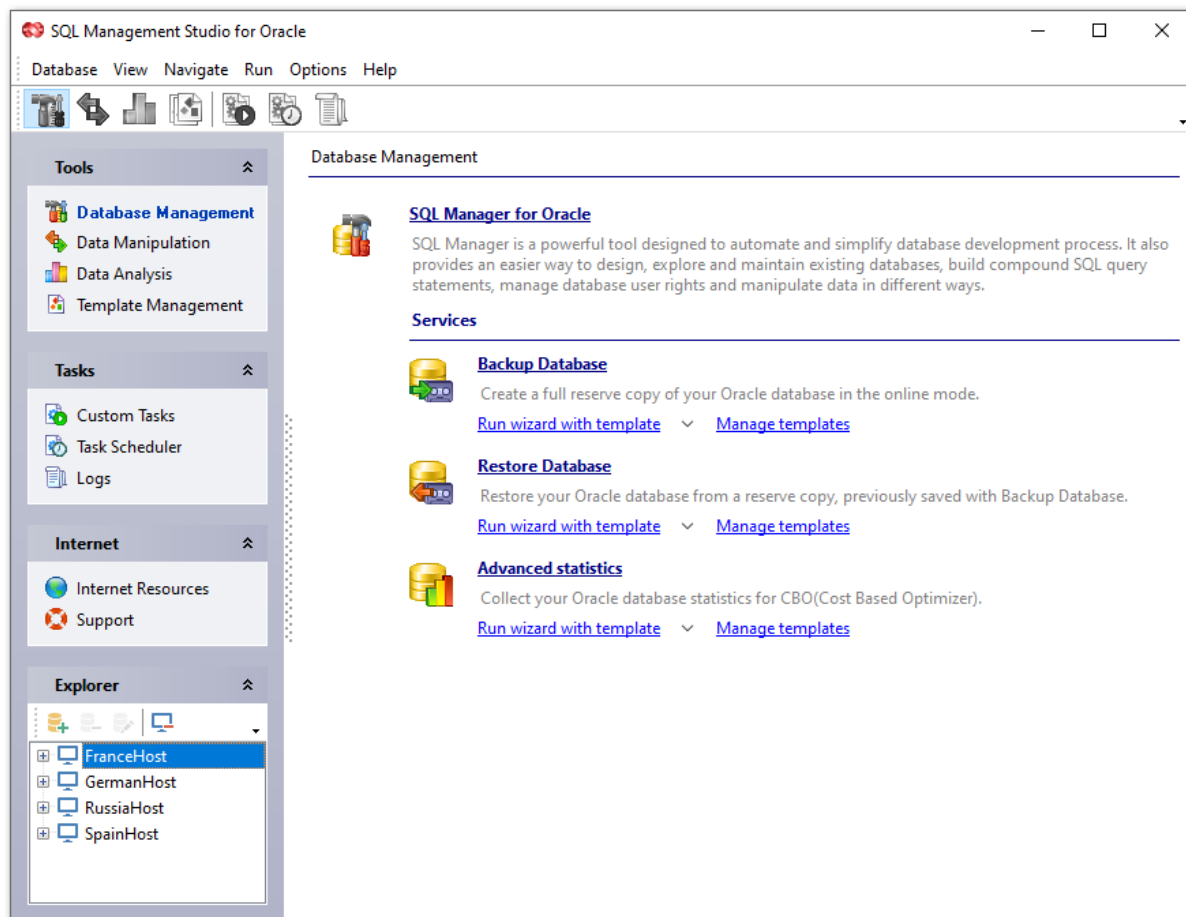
SQL Management Studio for Oracle

Database View Navigate Run Options Help

Tools

Database Management
Data Manipulation
Data Analysis
Template Management

Tasks

Custom Tasks
Task Scheduler
Logs

Internet

Internet Resources
Support

Explorer

FranceHost
GermanHost
RussiaHost
SpainHost

Database Management

SQL Manager for Oracle

SQL Manager is a powerful tool designed to automate and simplify database development process. It also provides an easier way to design, explore and maintain existing databases, build compound SQL query statements, manage database user rights and manipulate data in different ways.

Services

Backup Database

Create a full reserve copy of your Oracle database in the online mode.

Run wizard with template Manage templates

Restore Database

Restore your Oracle database from a reserve copy, previously saved with Backup Database.

Run wizard with template Manage templates

Advanced statistics

Collect your Oracle database statistics for CBO(Cost Based Optimizer).

Run wizard with template Manage templates